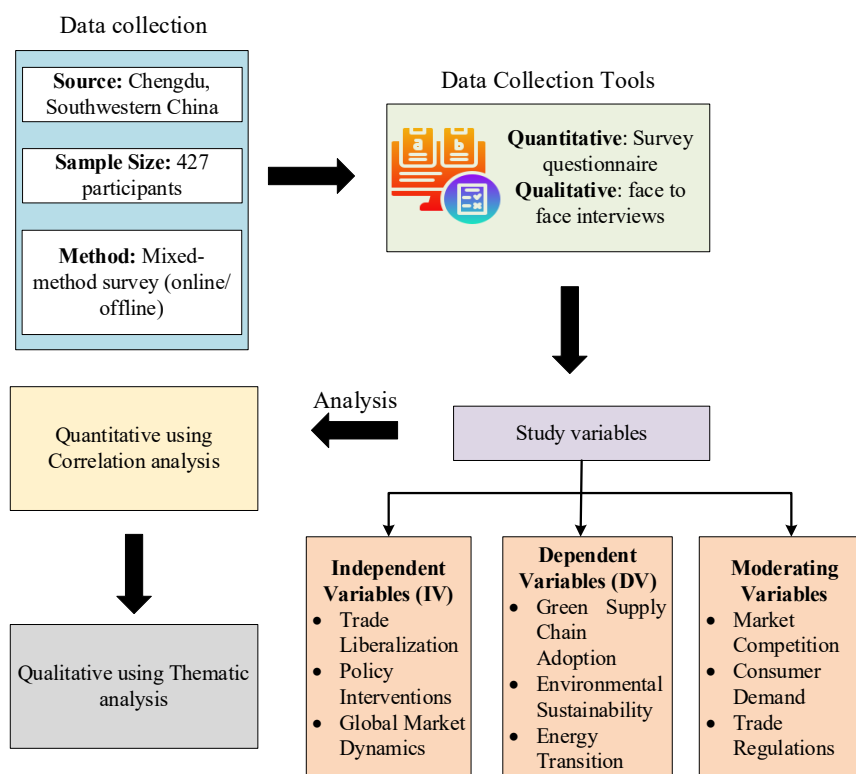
Data collection

**Source:** Chengdu, Southwestern China

**Sample Size:** 427 participants

**Method:** Mixed-method survey (online/ offline)

Data Collection Tools

a b

**Quantitative**: Survey questionnaire
**Qualitative**: face to face interviews

Study variables

Analysis

Quantitative using Correlation analysis

Qualitative using Thematic analysis

**Independent Variables (IV)**
- Trade Liberalization
- Policy Interventions
- Global Market Dynamics

**Dependent Variables (DV)**
- Green Supply Chain Adoption
- Environmental Sustainability
- Energy Transition

**Moderating Variables**
- Market Competition
- Consumer Demand
- Trade Regulations